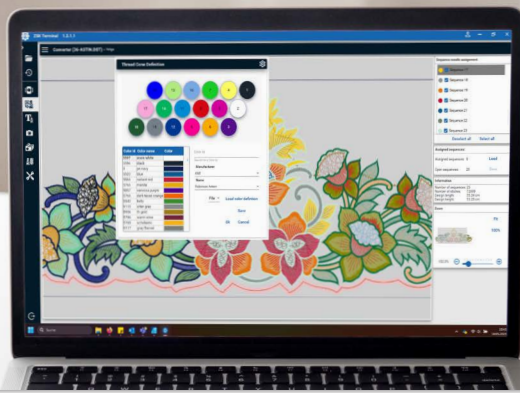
ZSK Terminal 1.0.1.1

Converter [ZSK-XXXX]

Thread Cone Definition

1 2 3 4 5 6 7 8 9 10 11 12 13 14 15 16 17 18 19 20 21 22 23 24

| Color id | Color name | Color |
|---|---|---|
| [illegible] | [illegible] | |
| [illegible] | black | |
| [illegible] | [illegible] | |
| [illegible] | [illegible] | |
| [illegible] | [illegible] | |
| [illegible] | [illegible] | |
| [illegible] | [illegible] | |
| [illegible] | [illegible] | |
| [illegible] | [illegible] | |
| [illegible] | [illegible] | |
| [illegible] | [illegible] | |
| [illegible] | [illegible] | |
| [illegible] | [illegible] | |
| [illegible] | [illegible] | |

Manufacturer

Name

File

Load color definition

Save

OK Cancel

Sequence needle assignment

Sequence 1
Sequence 16
Sequence 19
Sequence 20
Sequence 21
Sequence 22
Sequence 23

Deselect all Select all

Assigned sequences

Assigned sequences 0 Load

Open sequences 23

Information

Zoom

100%

Search